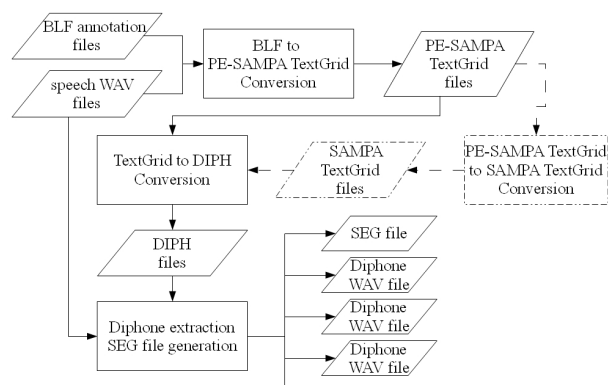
BLF annotation files

speech WAV files

BLF to PE-SAMPA TextGrid Conversion

PE-SAMPA TextGrid files

PE-SAMPA TextGrid to SAMPA TextGrid Conversion

SAMPA TextGrid files

TextGrid to DIPH Conversion

DIPH files

Diphone extraction SEG file generation

SEG file

Diphone WAV file

Diphone WAV file

Diphone WAV file